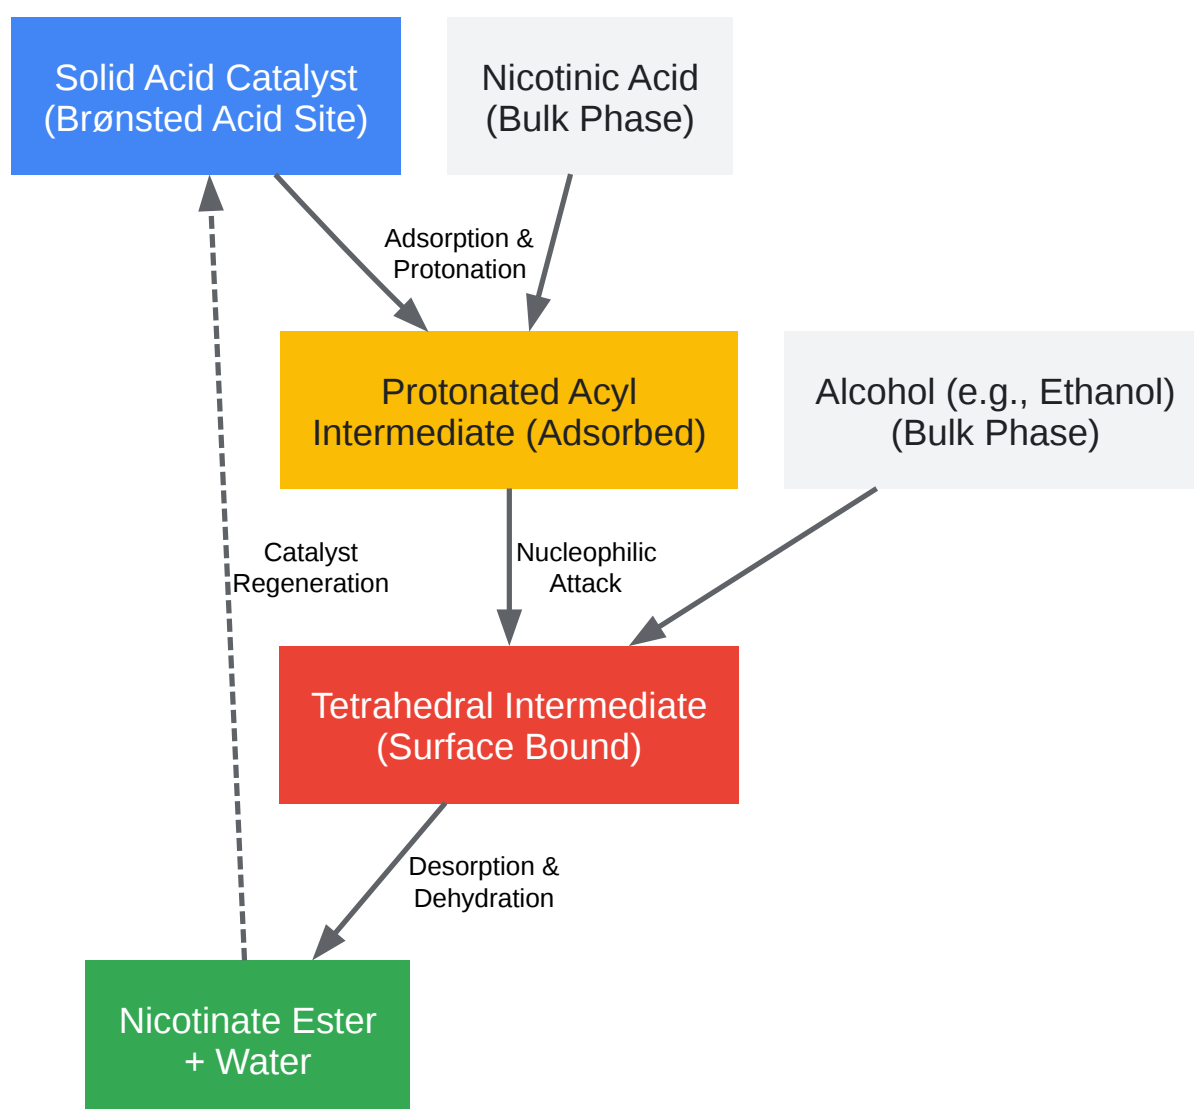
Solid Acid Catalyst (Brønsted Acid Site)

Nicotinic Acid (Bulk Phase)

Adsorption & Protonation

Protonated Acyl Intermediate (Adsorbed)

Alcohol (e.g., Ethanol) (Bulk Phase)

Catalyst Regeneration

Nucleophilic Attack

Tetrahedral Intermediate (Surface Bound)

Desorption & Dehydration

Nicotinate Ester + Water